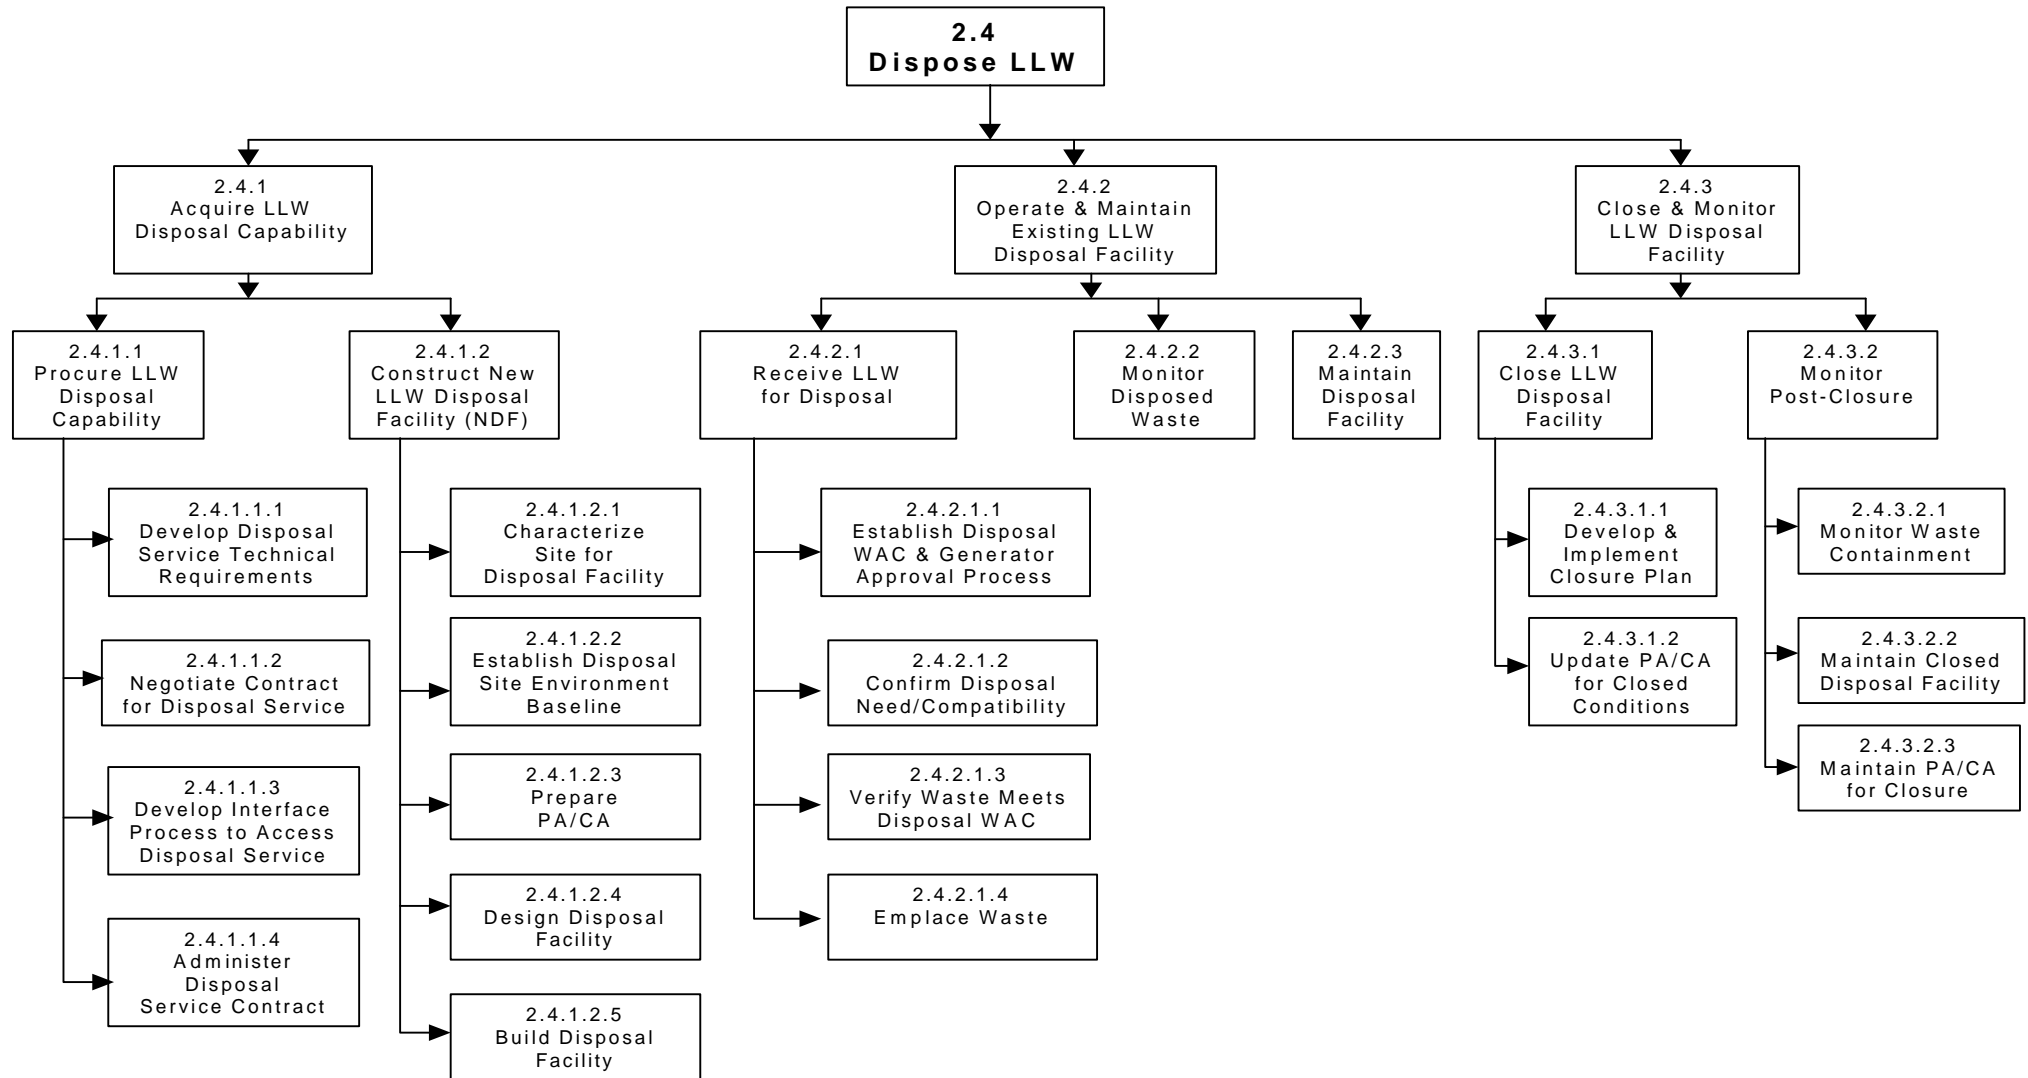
2.4
Dispose LLW

2.4.1
Acquire LLW Disposal Capability

2.4.1.1
Procure LLW Disposal Capability

2.4.1.1.1
Develop Disposal Service Technical Requirements

2.4.1.1.2
Negotiate Contract for Disposal Service

2.4.1.1.3
Develop Interface Process to Access Disposal Service

2.4.1.1.4
Administer Disposal Service Contract

2.4.1.2
Construct New LLW Disposal Facility (NDF)

2.4.1.2.1
Characterize Site for Disposal Facility

2.4.1.2.2
Establish Disposal Site Environment Baseline

2.4.1.2.3
Prepare PA/CA

2.4.1.2.4
Design Disposal Facility

2.4.1.2.5
Build Disposal Facility

2.4.2
Operate & Maintain Existing LLW Disposal Facility

2.4.2.1
Receive LLW for Disposal

2.4.2.1.1
Establish Disposal WAC & Generator Approval Process

2.4.2.1.2
Confirm Disposal Need/Compatibility

2.4.2.1.3
Verify Waste Meets Disposal WAC

2.4.2.1.4
Emplace Waste

2.4.2.2
Monitor Disposed Waste

2.4.2.3
Maintain Disposal Facility

2.4.3
Close & Monitor LLW Disposal Facility

2.4.3.1
Close LLW Disposal Facility

2.4.3.1.1
Develop & Implement Closure Plan

2.4.3.1.2
Update PA/CA for Closed Conditions

2.4.3.2
Monitor Post-Closure

2.4.3.2.1
Monitor Waste Containment

2.4.3.2.2
Maintain Closed Disposal Facility

2.4.3.2.3
Maintain PA/CA for Closure